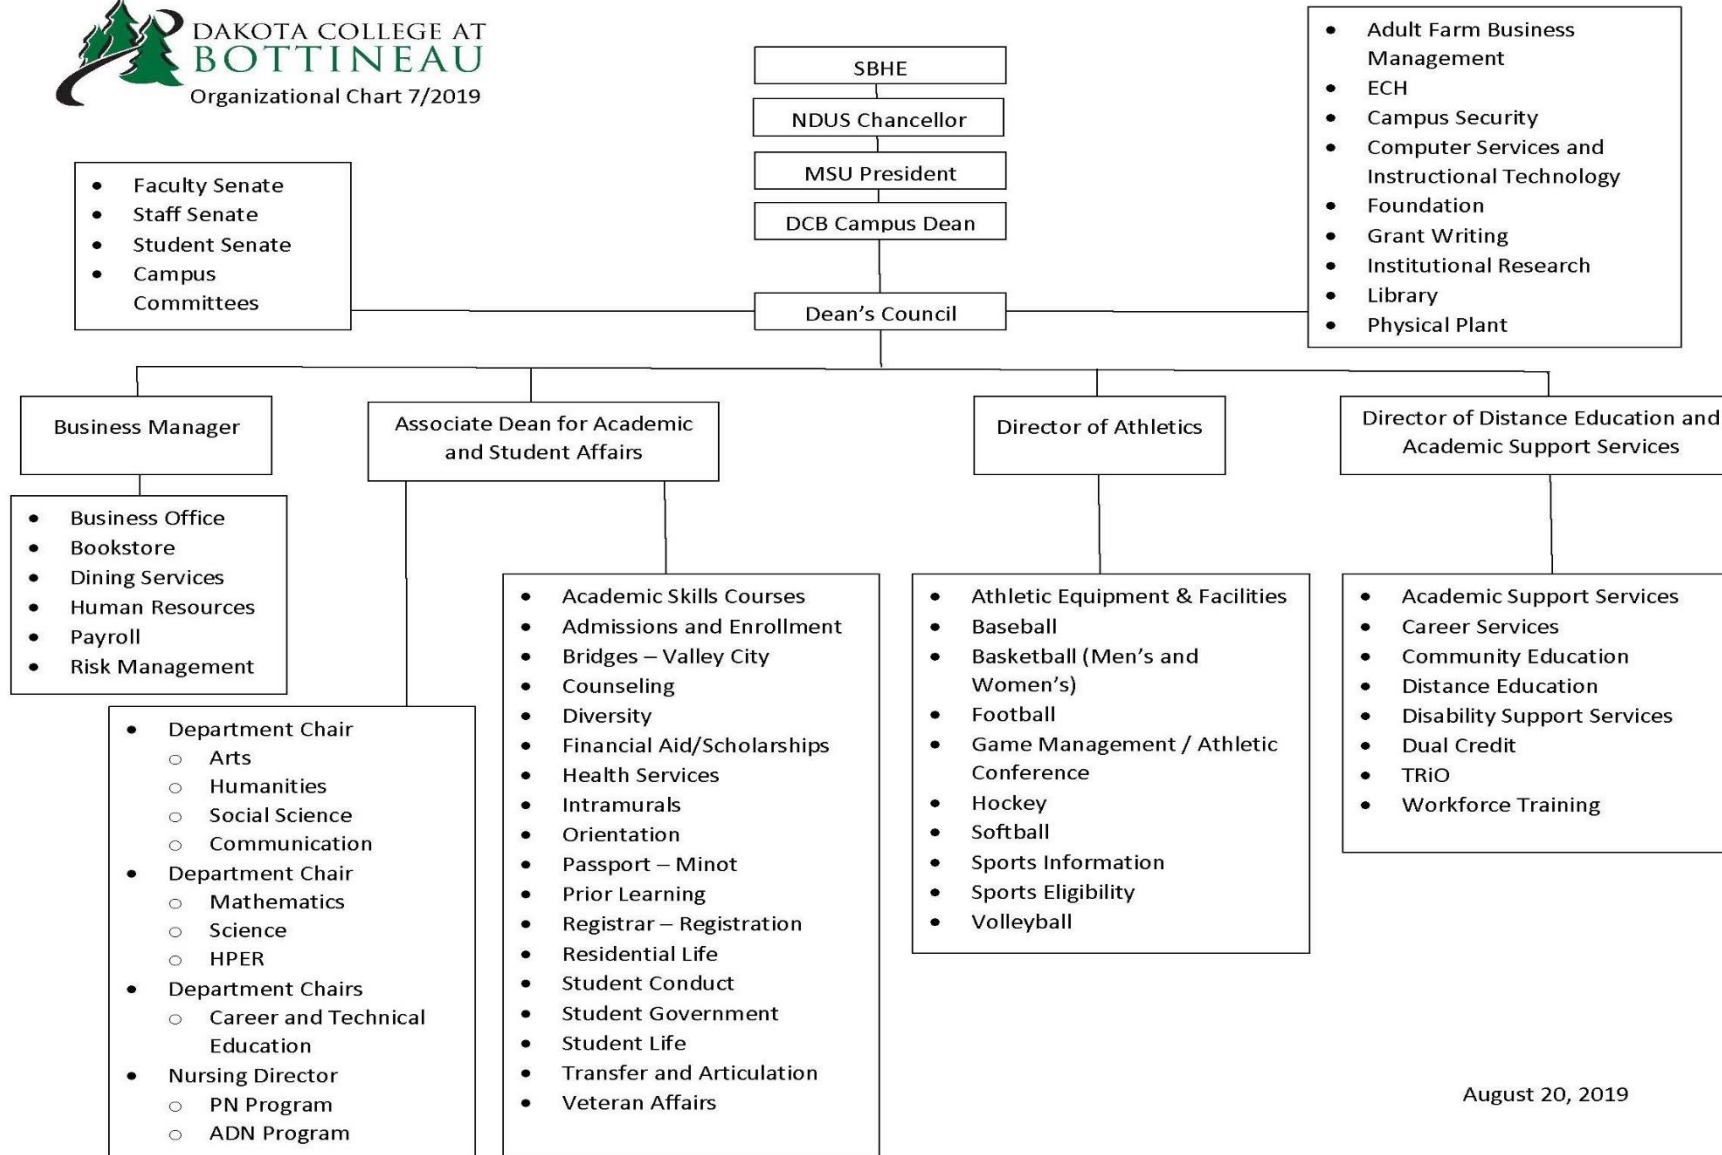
DAKOTA COLLEGE AT BOTTINEAU
Organizational Chart 7/2019

SBHE

NDUS Chancellor

MSU President

DCB Campus Dean

- Faculty Senate
- Staff Senate
- Student Senate
- Campus Committees

Dean's Council

- Adult Farm Business Management
- ECH
- Campus Security
- Computer Services and Instructional Technology
- Foundation
- Grant Writing
- Institutional Research
- Library
- Physical Plant

Business Manager

- Business Office
- Bookstore
- Dining Services
- Human Resources
- Payroll
- Risk Management

Associate Dean for Academic and Student Affairs

- Department Chair
  - Arts
  - Humanities
  - Social Science
  - Communication
- Department Chair
  - Mathematics
  - Science
  - HPER
- Department Chairs
  - Career and Technical Education
- Nursing Director
  - PN Program
  - ADN Program

- Academic Skills Courses
- Admissions and Enrollment
- Bridges – Valley City
- Counseling
- Diversity
- Financial Aid/Scholarships
- Health Services
- Intramurals
- Orientation
- Passport – Minot
- Prior Learning
- Registrar – Registration
- Residential Life
- Student Conduct
- Student Government
- Student Life
- Transfer and Articulation
- Veteran Affairs

Director of Athletics

- Athletic Equipment & Facilities
- Baseball
- Basketball (Men's and Women's)
- Football
- Game Management / Athletic Conference
- Hockey
- Softball
- Sports Information
- Sports Eligibility
- Volleyball

Director of Distance Education and Academic Support Services

- Academic Support Services
- Career Services
- Community Education
- Distance Education
- Disability Support Services
- Dual Credit
- TRiO
- Workforce Training

August 20, 2019